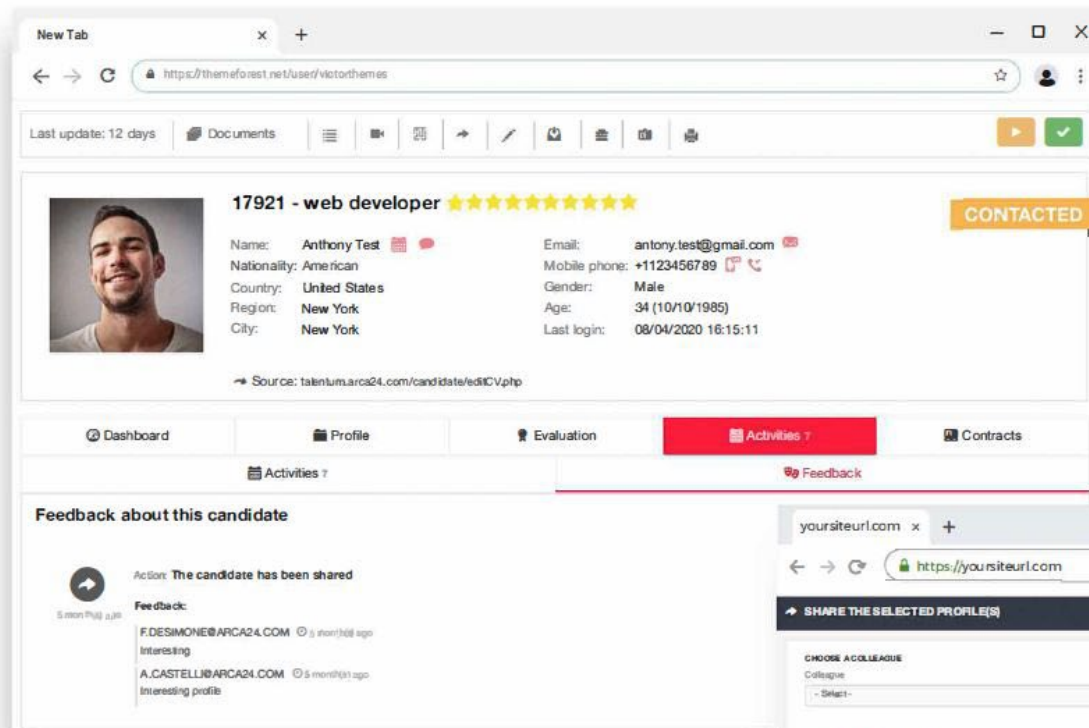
New Tab ×  +

https://themeforest.net/user/victorthemes

Last update: 12 days   Documents

17921 - web developer ★★★★★★★★★★

CONTACTED

Name: Anthony Test
Nationality: American
Country: United States
Region: New York
City: New York

Email: antony.test@gmail.com
Mobile phone: +1123456789
Gender: Male
Age: 34 (10/10/1985)
Last login: 08/04/2020 16:15:11

Source: talentum.arca24.com/candidate/editCV.php

Dashboard | Profile | Evaluation | Activities 7 | Contracts

Activities 7 | Feedback

Feedback about this candidate

Action: The candidate has been shared

5 month(s) ago

Feedback:

F.DESIMONE@ARCA24.COM 5 month(s) ago
Interesting

A.CASTELLI@ARCA24.COM 5 month(s) ago
Interesting profile

yoursiteurl.com ×  +

https://yoursiteurl.com

SHARE THE SELECTED PROFILE(S)

CHOOSE A COLLEAGUE
Colleague
- Select -